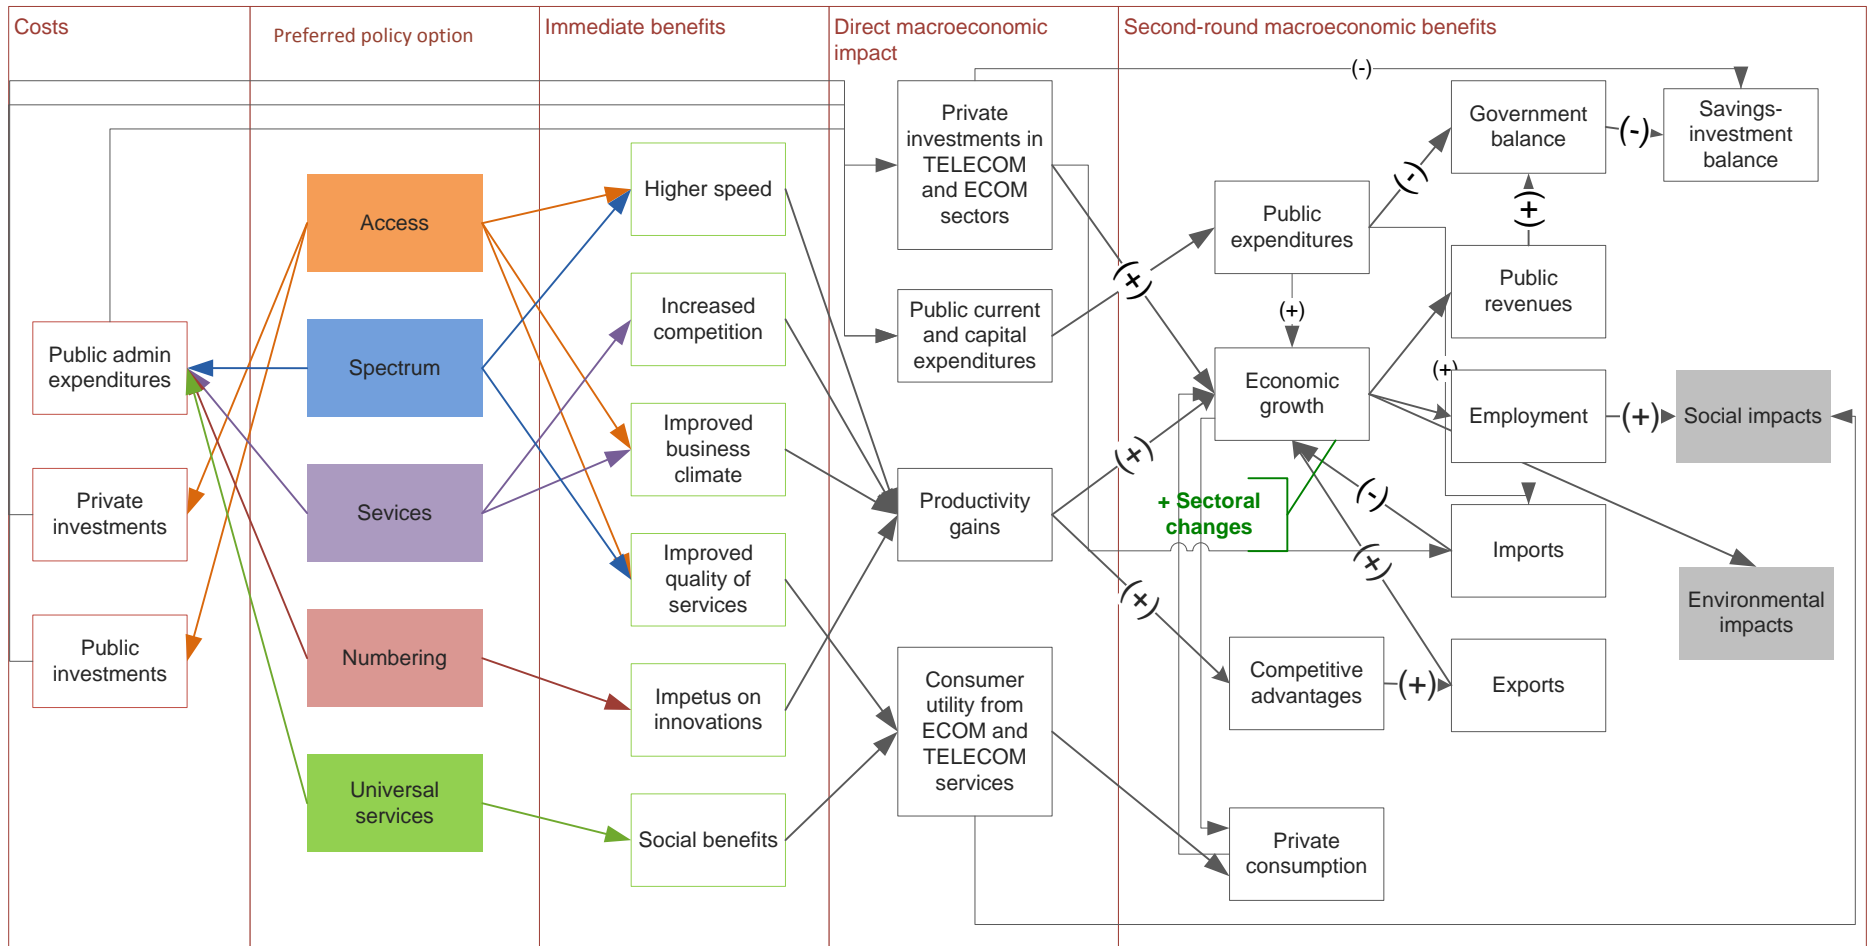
Costs

Preferred policy option

Immediate benefits

Direct macroeconomic impact

Second-round macroeconomic benefits

Public admin expenditures

Private investments

Public investments

Access

Spectrum

Sevices

Numbering

Universal services

Higher speed

Increased competition

Improved business climate

Improved quality of services

Impetus on innovations

Social benefits

Private investments in TELECOM and ECOM sectors

Public current and capital expenditures

Productivity gains

Consumer utility from ECOM and TELECOM services

(-)

Government balance

(-)

Savings-investment balance

(-)

(+)

Public expenditures

Public revenues

(+)

(+)

(+)

Economic growth

(+)

Employment

(+)

Social impacts

(+)

+ Sectoral changes

(-)

Imports

(+)

(+)

Environmental impacts

Competitive advantages

(+)

Exports

Private consumption